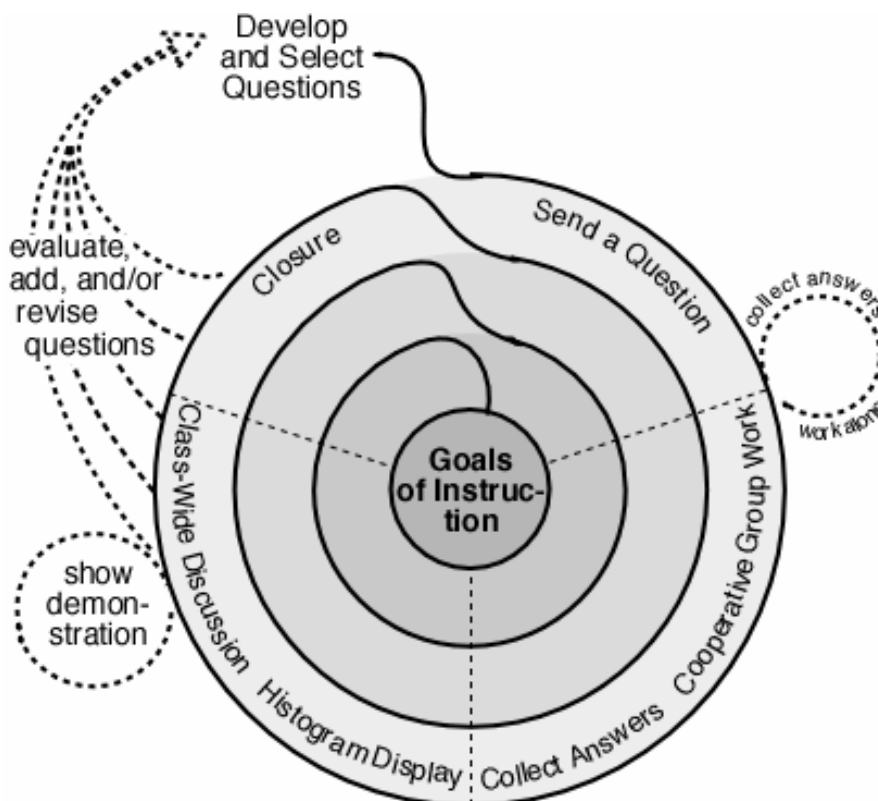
Develop and Select Questions

evaluate, add, and/or revise questions

Closure

Send a Question

collect answers

work alone

Goals of Instruction

Class-Wide Discussion

Cooperative Group Work

show demonstration

Histogram Display

Collect Answers